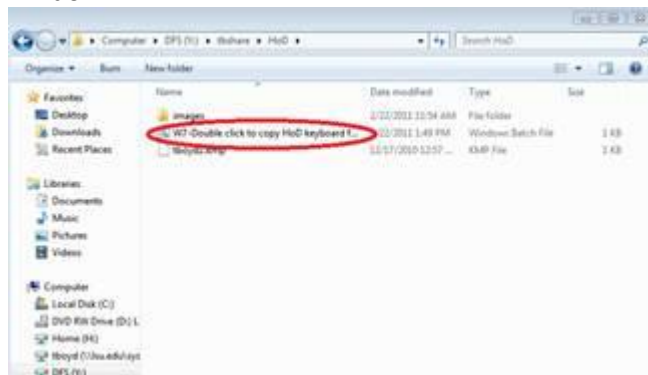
Computer ▸ DFS (Y:) ▸ tbshare ▸ HoD ▸

Search HoD

Organize ▾ Burn New folder

Favorites
Desktop
Downloads
Recent Places

Libraries
Documents
Music
Pictures
Videos

Computer
Local Disk (C:)
DVD RW Drive (D:) L
Home (H:)
tboyd (\\lsu.edu\sys
DFS (Y:)

| Name | Date modified | Type | Size |
|---|---|---|---|
| images | 2/22/2011 11:54 AM | File folder | |
| W7-Double click to copy HoD keyboard f... | 2/22/2011 1:49 PM | Windows Batch File | 1 KB |
| tboyd.kmp | 12/17/2010 12:57 ... | KMP File | 1 KB |